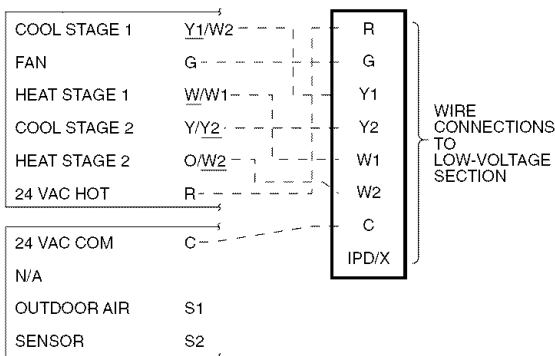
COOL STAGE 1 Y1/W2
FAN G
HEAT STAGE 1 W/W1
COOL STAGE 2 Y/Y2
HEAT STAGE 2 O/W2
24 VAC HOT R

24 VAC COM C
N/A
OUTDOOR AIR S1
SENSOR S2

R
G
Y1
Y2
W1
W2
C
IPD/X

WIRE CONNECTIONS TO LOW-VOLTAGE SECTION